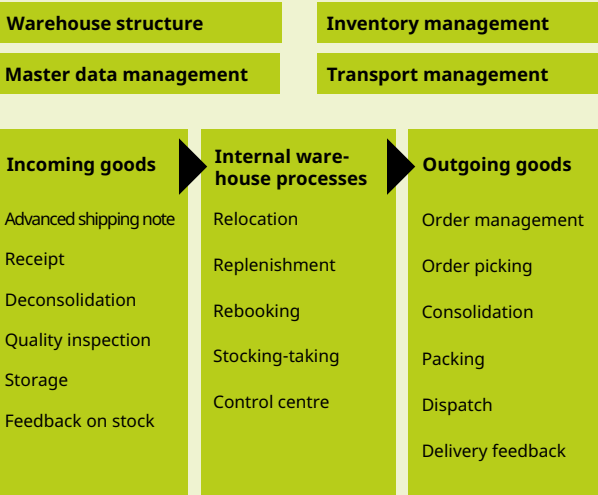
Warehouse structure

Inventory management

Master data management

Transport management

Incoming goods

Advanced shipping note

Receipt

Deconsolidation

Quality inspection

Storage

Feedback on stock

Internal warehouse processes

Relocation

Replenishment

Rebooking

Stocking-taking

Control centre

Outgoing goods

Order management

Order picking

Consolidation

Packing

Dispatch

Delivery feedback